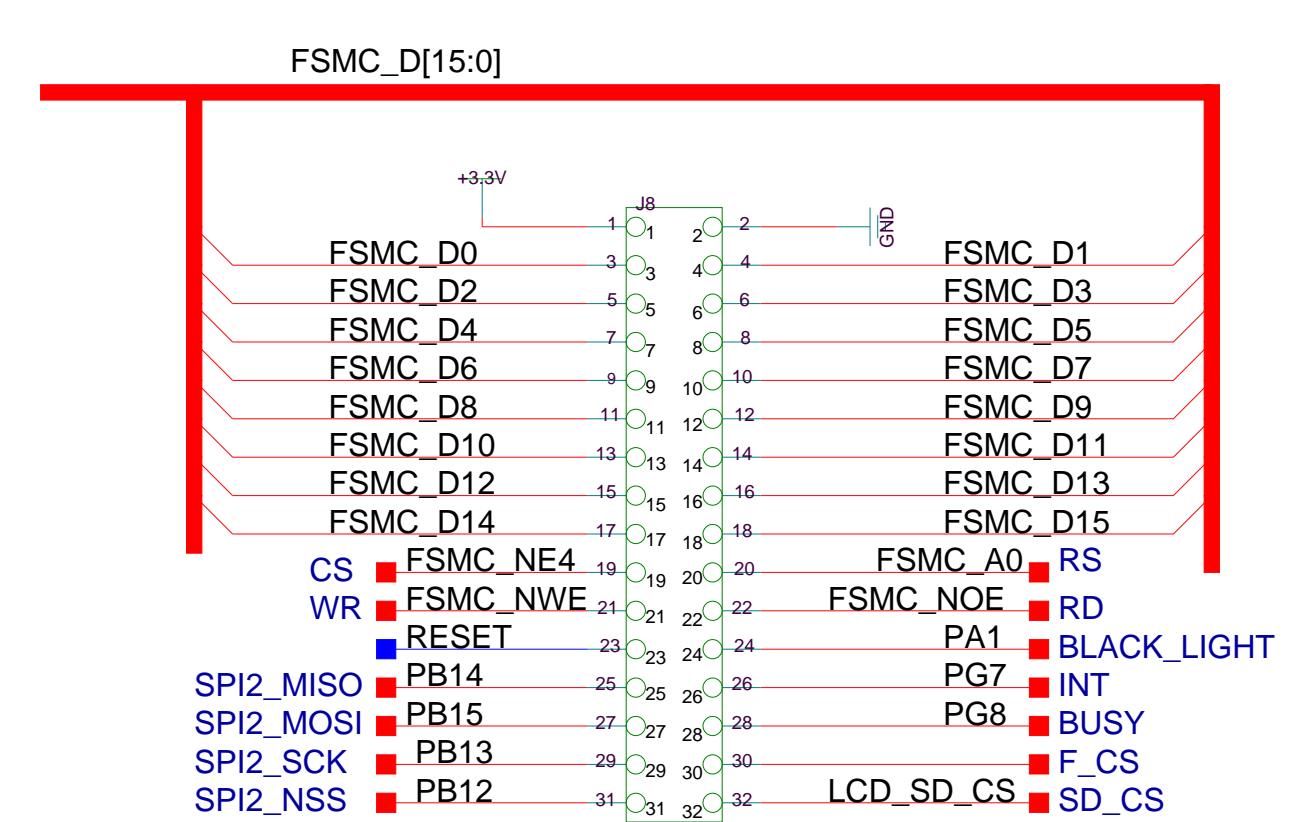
FSMC_D[15:0]

+3.3V
J8
GND

| | | | | | |
|---|---|---|---|---|---|
| | FSMC_D0 | 1 | 2 | FSMC_D1 | |
| | FSMC_D0 | 3 | 4 | FSMC_D1 | |
| | FSMC_D2 | 5 | 6 | FSMC_D3 | |
| | FSMC_D4 | 7 | 8 | FSMC_D5 | |
| | FSMC_D6 | 9 | 10 | FSMC_D7 | |
| | FSMC_D8 | 11 | 12 | FSMC_D9 | |
| | FSMC_D10 | 13 | 14 | FSMC_D11 | |
| | FSMC_D12 | 15 | 16 | FSMC_D13 | |
| | FSMC_D14 | 17 | 18 | FSMC_D15 | |
| CS | FSMC_NE4 | 19 | 20 | FSMC_A0 | RS |
| WR | FSMC_NWE | 21 | 22 | FSMC_NOE | RD |
| | RESET | 23 | 24 | PA1 | BLACK_LIGHT |
| SPI2_MISO | PB14 | 25 | 26 | PG7 | INT |
| SPI2_MOSI | PB15 | 27 | 28 | PG8 | BUSY |
| SPI2_SCK | PB13 | 29 | 30 | | F_CS |
| SPI2_NSS | PB12 | 31 | 32 | LCD_SD_CS | SD_CS |